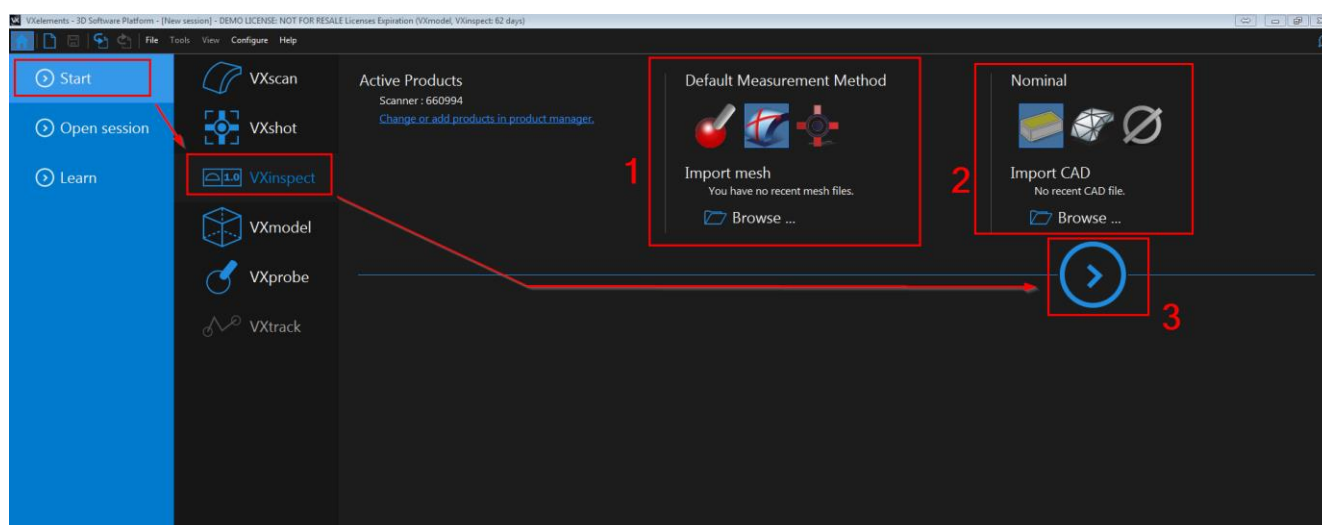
VXelements - 3D Software Platform - [New session] - DEMO LICENSE: NOT FOR RESALE Licenses Expiration (VXmodel, VXinspect: 62 days)

File Tools View Configure Help

Start

Open session

Learn

VXscan

VXshot

1.0 VXinspect

VXmodel

VXprobe

VXtrack

Active Products

Scanner : 660994

Change or add products in product manager.

1

Default Measurement Method

Import mesh

You have no recent mesh files.

Browse ...

2

Nominal

Import CAD

No recent CAD file.

Browse ...

3